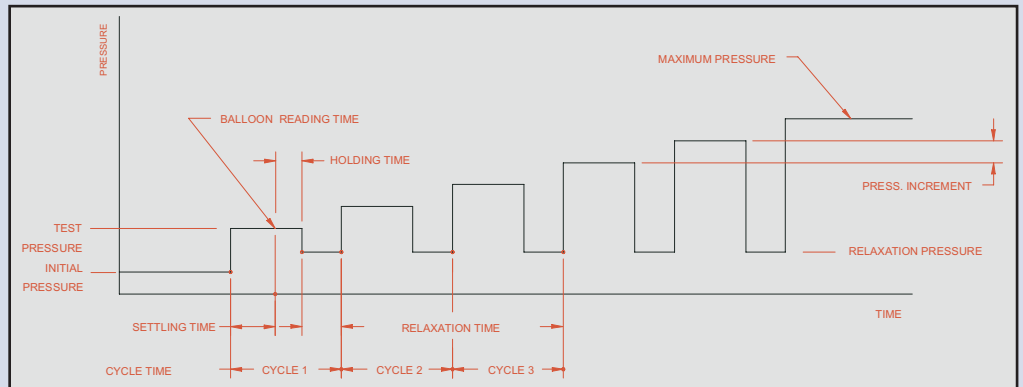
PRESSURE

MAXIMUM PRESSURE

BALLOON READING TIME

HOLDING TIME

PRESS. INCREMENT

TEST PRESSURE

RELAXATION PRESSURE

INITIAL PRESSURE

TIME

SETTLING TIME

RELAXATION TIME

CYCLE TIME

CYCLE 1

CYCLE 2

CYCLE 3